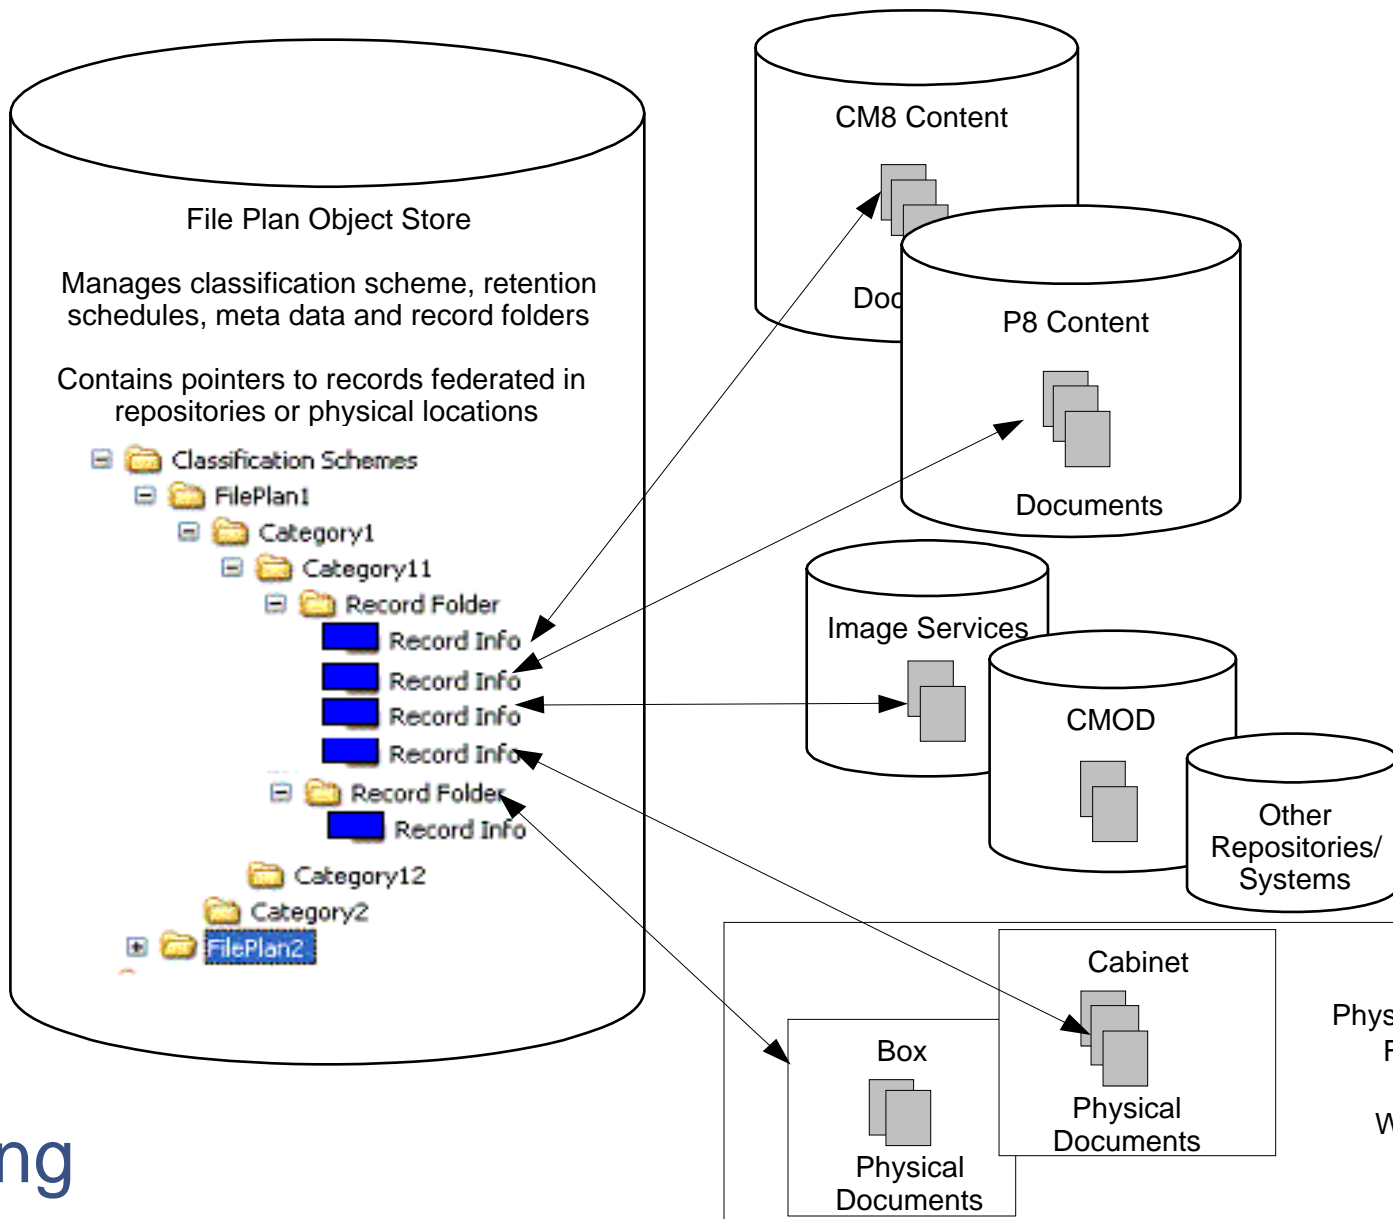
CM8 Content

Doc

P8 Content

Documents

File Plan Object Store

Manages classification scheme, retention schedules, meta data and record folders

Contains pointers to records federated in repositories or physical locations

Classification Schemes
FilePlan1
Category1
Category11
Record Folder
Record Info
Record Info
Record Info
Record Info
Record Folder
Record Info
Category12
Category2
FilePlan2

Image Services

CMOD

Other Repositories/ Systems

Cabinet

Physical Documents

Box

Physical Documents

Phys
F
W

ng